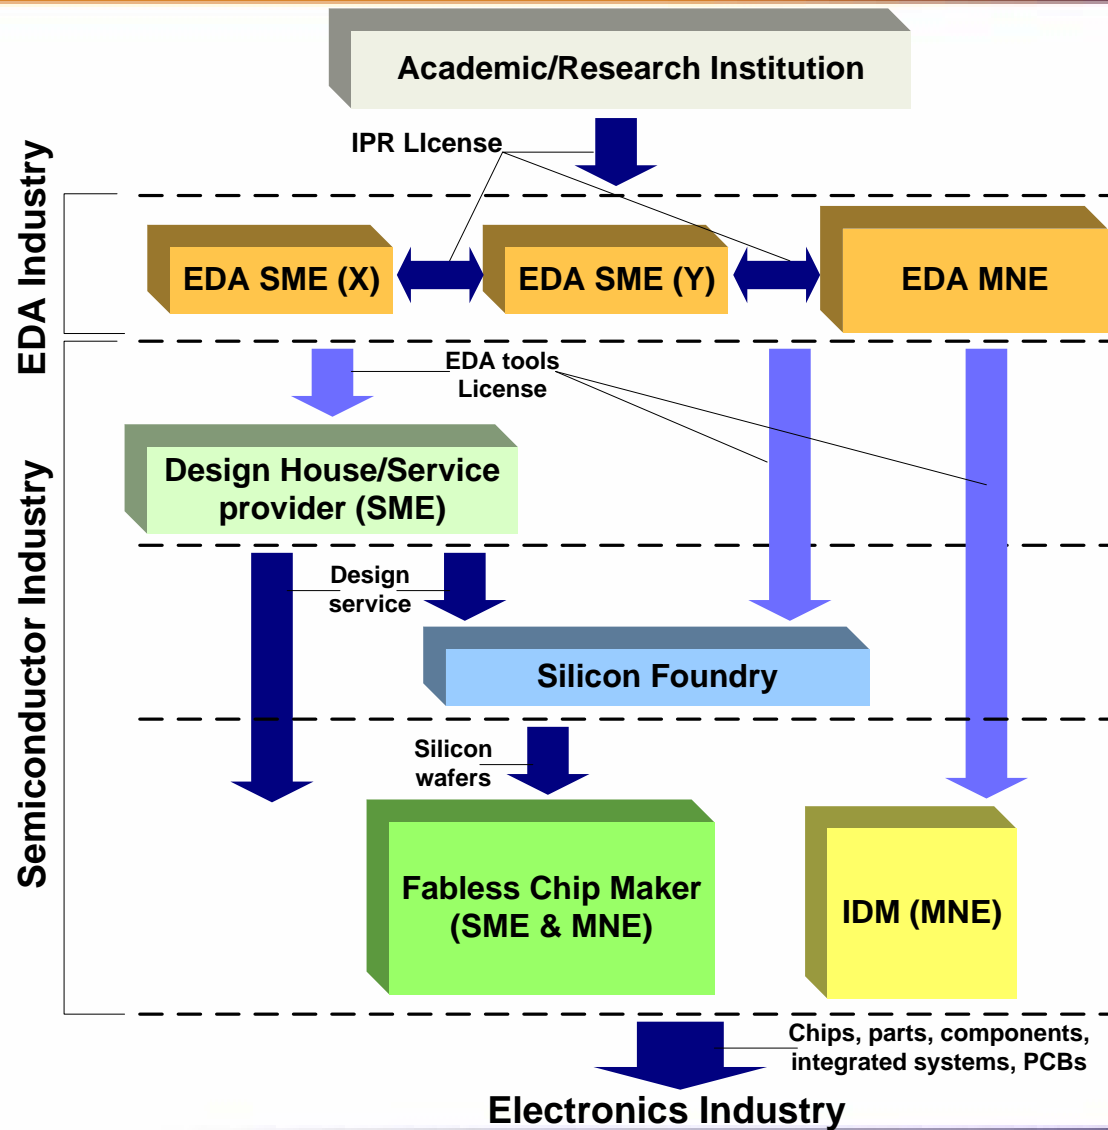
Academic/Research Institution

IPR LIcense

EDA Industry

EDA SME (X)

EDA SME (Y)

EDA MNE

Semiconductor Industry

EDA tools License

Design House/Service provider (SME)

Design service

Silicon Foundry

Silicon wafers

Fabless Chip Maker (SME & MNE)

IDM (MNE)

Chips, parts, components, integrated systems, PCBs

Electronics Industry